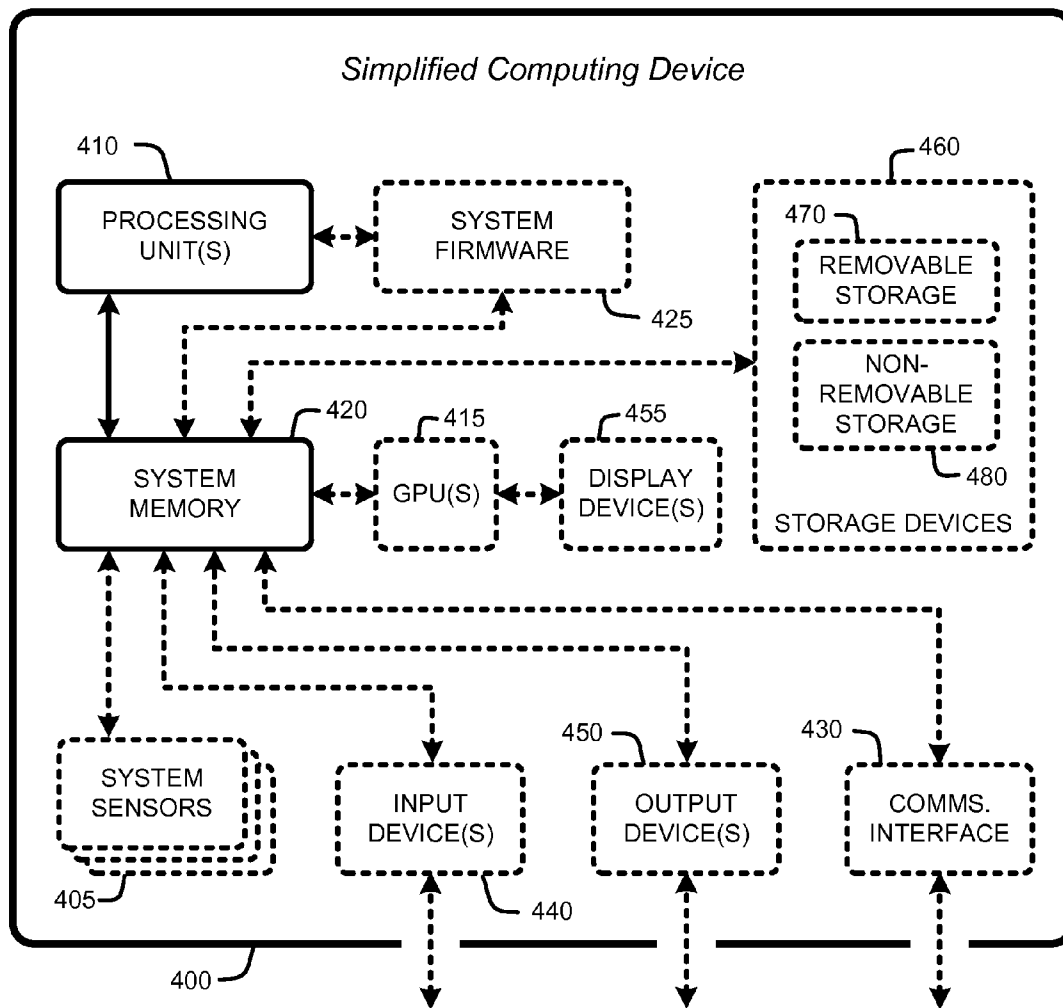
Simplified Computing Device

410

PROCESSING UNIT(S)

SYSTEM FIRMWARE

425

460

470

REMOVABLE STORAGE

NON-REMOVABLE STORAGE

480

STORAGE DEVICES

420

SYSTEM MEMORY

415

GPU(S)

455

DISPLAY DEVICE(S)

SYSTEM SENSORS

405

INPUT DEVICE(S)

440

450

OUTPUT DEVICE(S)

430

COMMS. INTERFACE

400